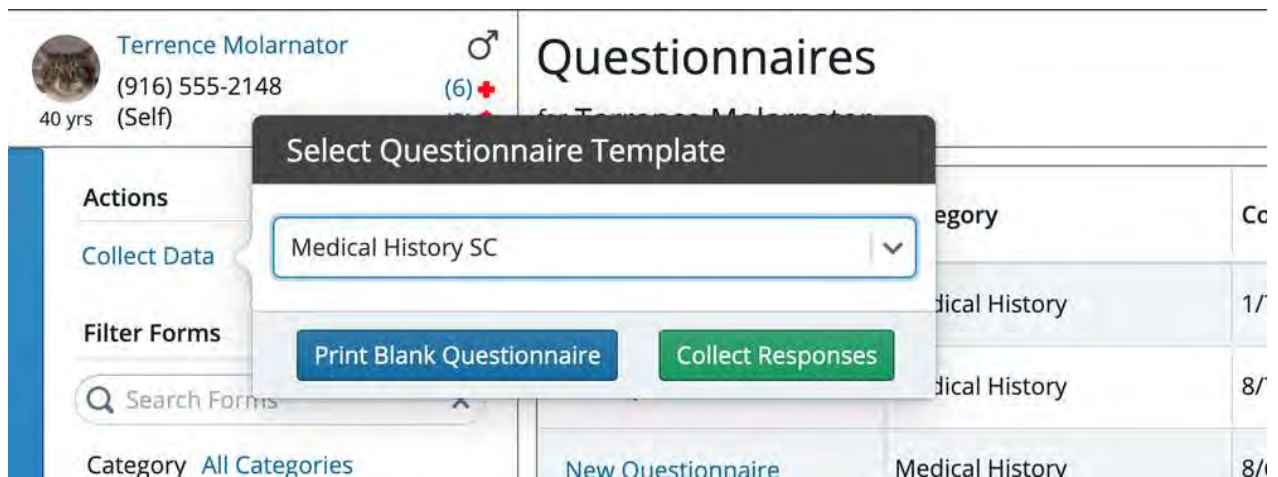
Terrence Molarnator
(916) 555-2148
40 yrs (Self)
♂
(6)

Questionnaires

Select Questionnaire Template

Medical History SC

Print Blank Questionnaire
Collect Responses

Actions
Collect Data

Filter Forms
Search Forms

Category All Categories

egory
Co
dical History
1/
dical History
8/
New Questionnaire
Medical History
8/